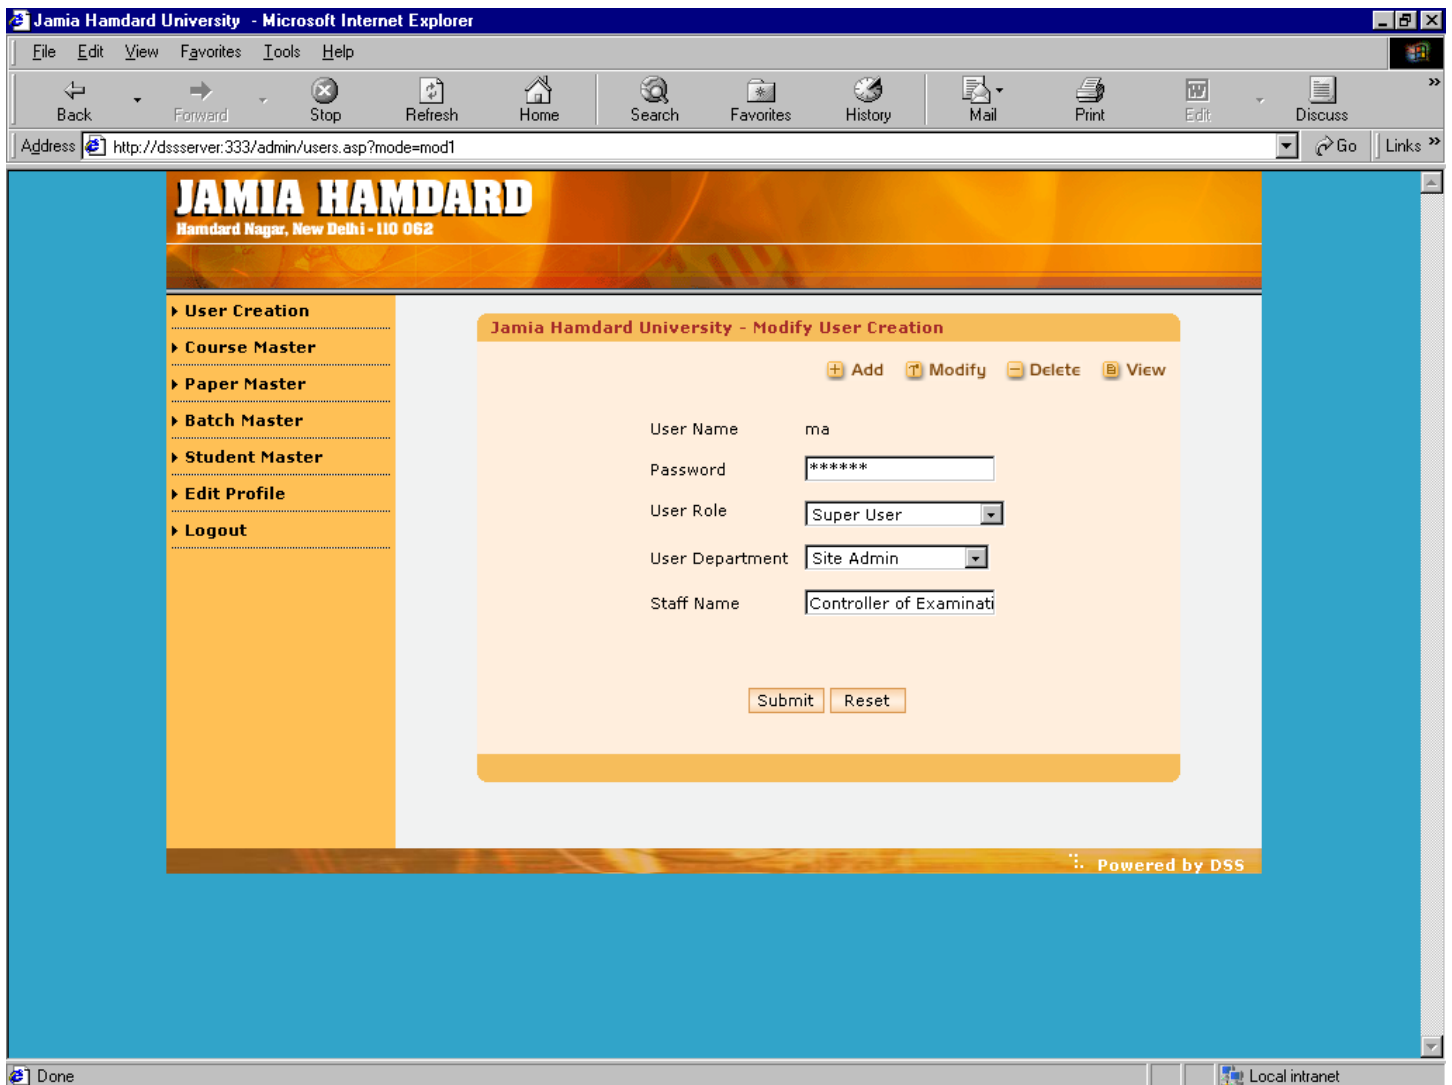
Jamia Hamdard University - Microsoft Internet Explorer

File Edit View Favorites Tools Help

Back Forward Stop Refresh Home Search Favorites History Mail Print Edit Discuss

Address http://dssserver:333/admin/users.asp?mode=mod1 Go Links

JAMIA HAMDARD
Hamdard Nagar, New Delhi - 110 062

User Creation
Course Master
Paper Master
Batch Master
Student Master
Edit Profile
Logout

Jamia Hamdard University - Modify User Creation

Add Modify Delete View

User Name ma

Password ******

User Role Super User

User Department Site Admin

Staff Name Controller of Examinati

Submit Reset

Powered by DSS

Done

Local intranet